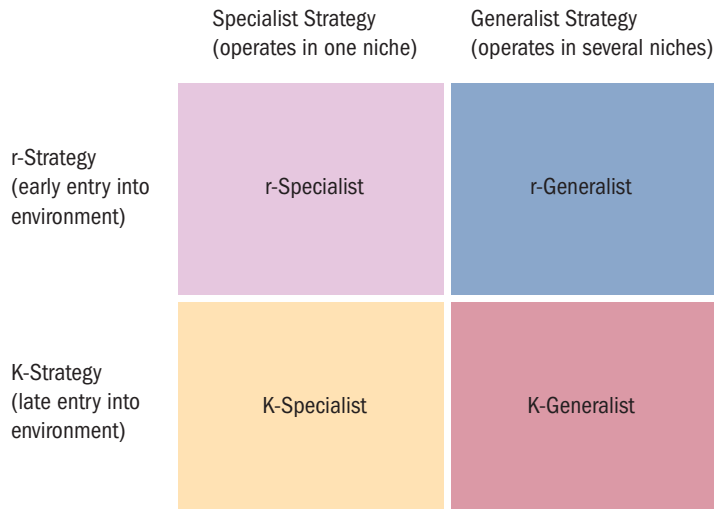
|  | Specialist Strategy (operates in one niche) | Generalist Strategy (operates in several niches) |
|---|---|---|
| r-Strategy (early entry into environment) | r-Specialist | r-Generalist |
| K-Strategy (late entry into environment) | K-Specialist | K-Generalist |